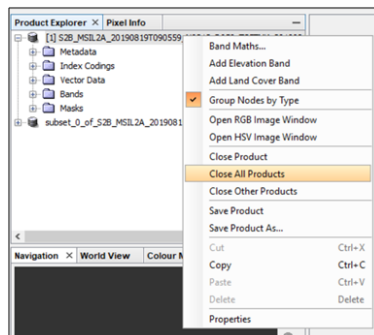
Product Explorer × Pixel Info

[1] S2B_MSIL2A_20190819T090559_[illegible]

Metadata

Index Codings

Vector Data

Bands

Masks

subset_0_of_S2B_MSIL2A_2019081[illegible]

Band Maths...

Add Elevation Band

Add Land Cover Band

Group Nodes by Type

Open RGB Image Window

Open HSV Image Window

Close Product

Close All Products

Close Other Products

Save Product

Save Product As...

Cut Ctrl+X

Copy Ctrl+C

Paste Ctrl+V

Delete Delete

Properties

Navigation × World View Colour M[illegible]